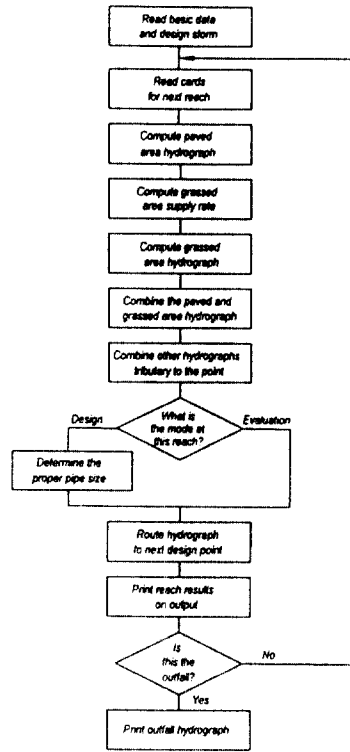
Read basic data and design storm

Read cards for next reach

Compute paved area hydrograph

Compute grassed area supply rate

Compute grassed area hydrograph

Combine the paved and grassed area hydrograph

Combine other hydrographs tributary to the point

Design

What is the mode at this reach?

Evaluation

Determine the proper pipe size

Route hydrograph to next design point

Print reach results on output

Is this the outfall?

No

Yes

Print outfall hydrograph